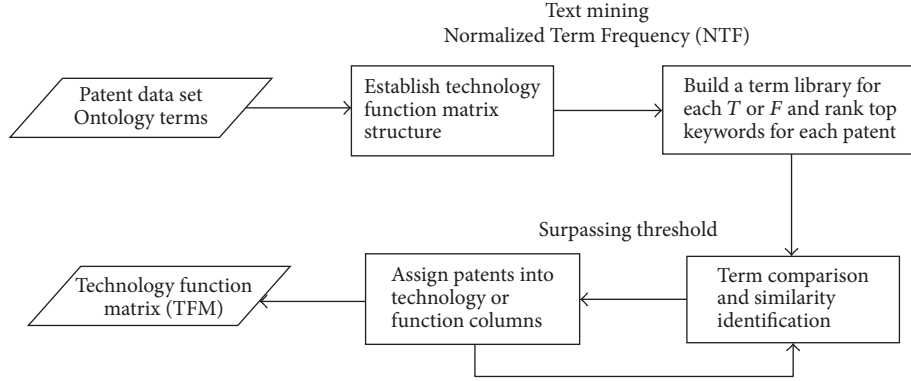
Text mining
Normalized Term Frequency (NTF)

Patent data set
Ontology terms

Establish technology function matrix structure

Build a term library for each $T$ or $F$ and rank top keywords for each patent

Surpassing threshold

Technology function matrix (TFM)

Assign patents into technology or function columns

Term comparison and similarity identification